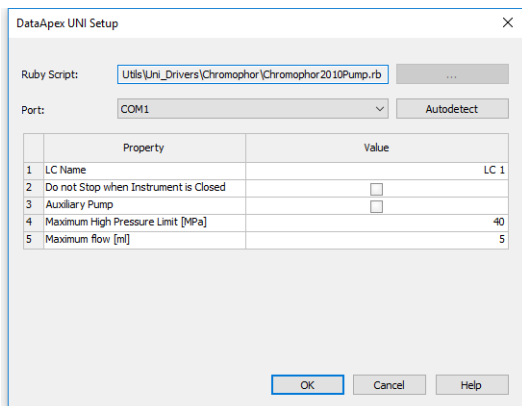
DataApex UNI Setup

Ruby Script: Utils\Uni_Drivers\Chromophor\Chromophor2010Pump.rb ...

Port: COM1 Autodetect

| | Property | Value |
|---|---|---|
| 1 | LC Name | LC 1 |
| 2 | Do not Stop when Instrument is Closed | |
| 3 | Auxiliary Pump | |
| 4 | Maximum High Pressure Limit [MPa] | 40 |
| 5 | Maximum flow [ml] | 5 |

OK Cancel Help